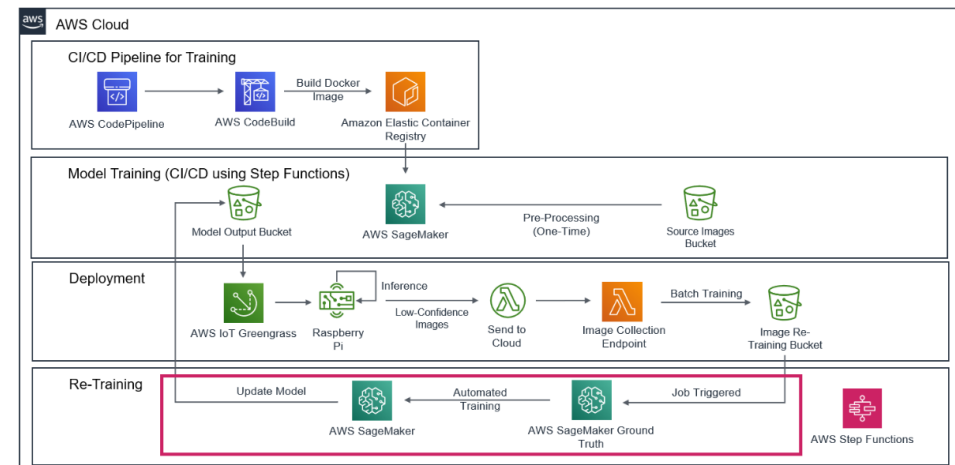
aws AWS Cloud

CI/CD Pipeline for Training

AWS CodePipeline

AWS CodeBuild

Build Docker Image

Amazon Elastic Container Registry

Model Training (CI/CD using Step Functions)

Model Output Bucket

AWS SageMaker

Pre-Processing (One-Time)

Source Images Bucket

Deployment

AWS IoT Greengrass

Raspberry Pi

Inference

Low-Confidence Images

Send to Cloud

Image Collection Endpoint

Batch Training

Image Re-Training Bucket

Re-Training

Update Model

AWS SageMaker

Automated Training

AWS SageMaker Ground Truth

Job Triggered

AWS Step Functions